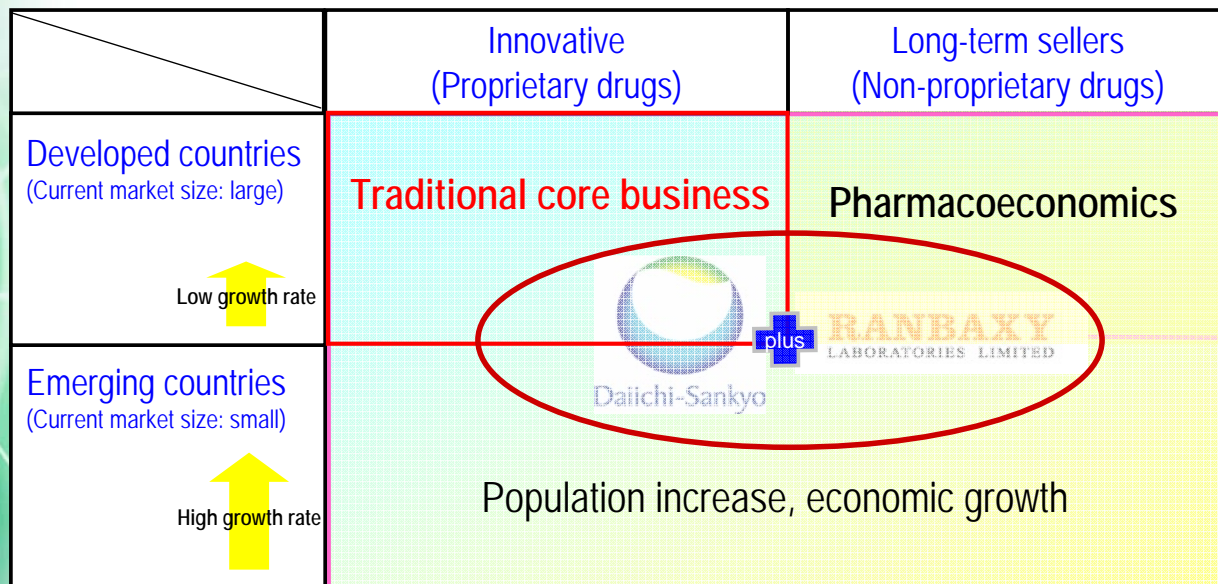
| | Innovative (Proprietary drugs) | Long-term sellers (Non-proprietary drugs) |
|---|---|---|
| Developed countries (Current market size: large) Low growth rate | Traditional core business | Pharmacoeconomics |
| Emerging countries (Current market size: small) High growth rate | Population increase, economic growth | |

Daiichi-Sankyo

plus

RANBAXY
LABORATORIES LIMITED